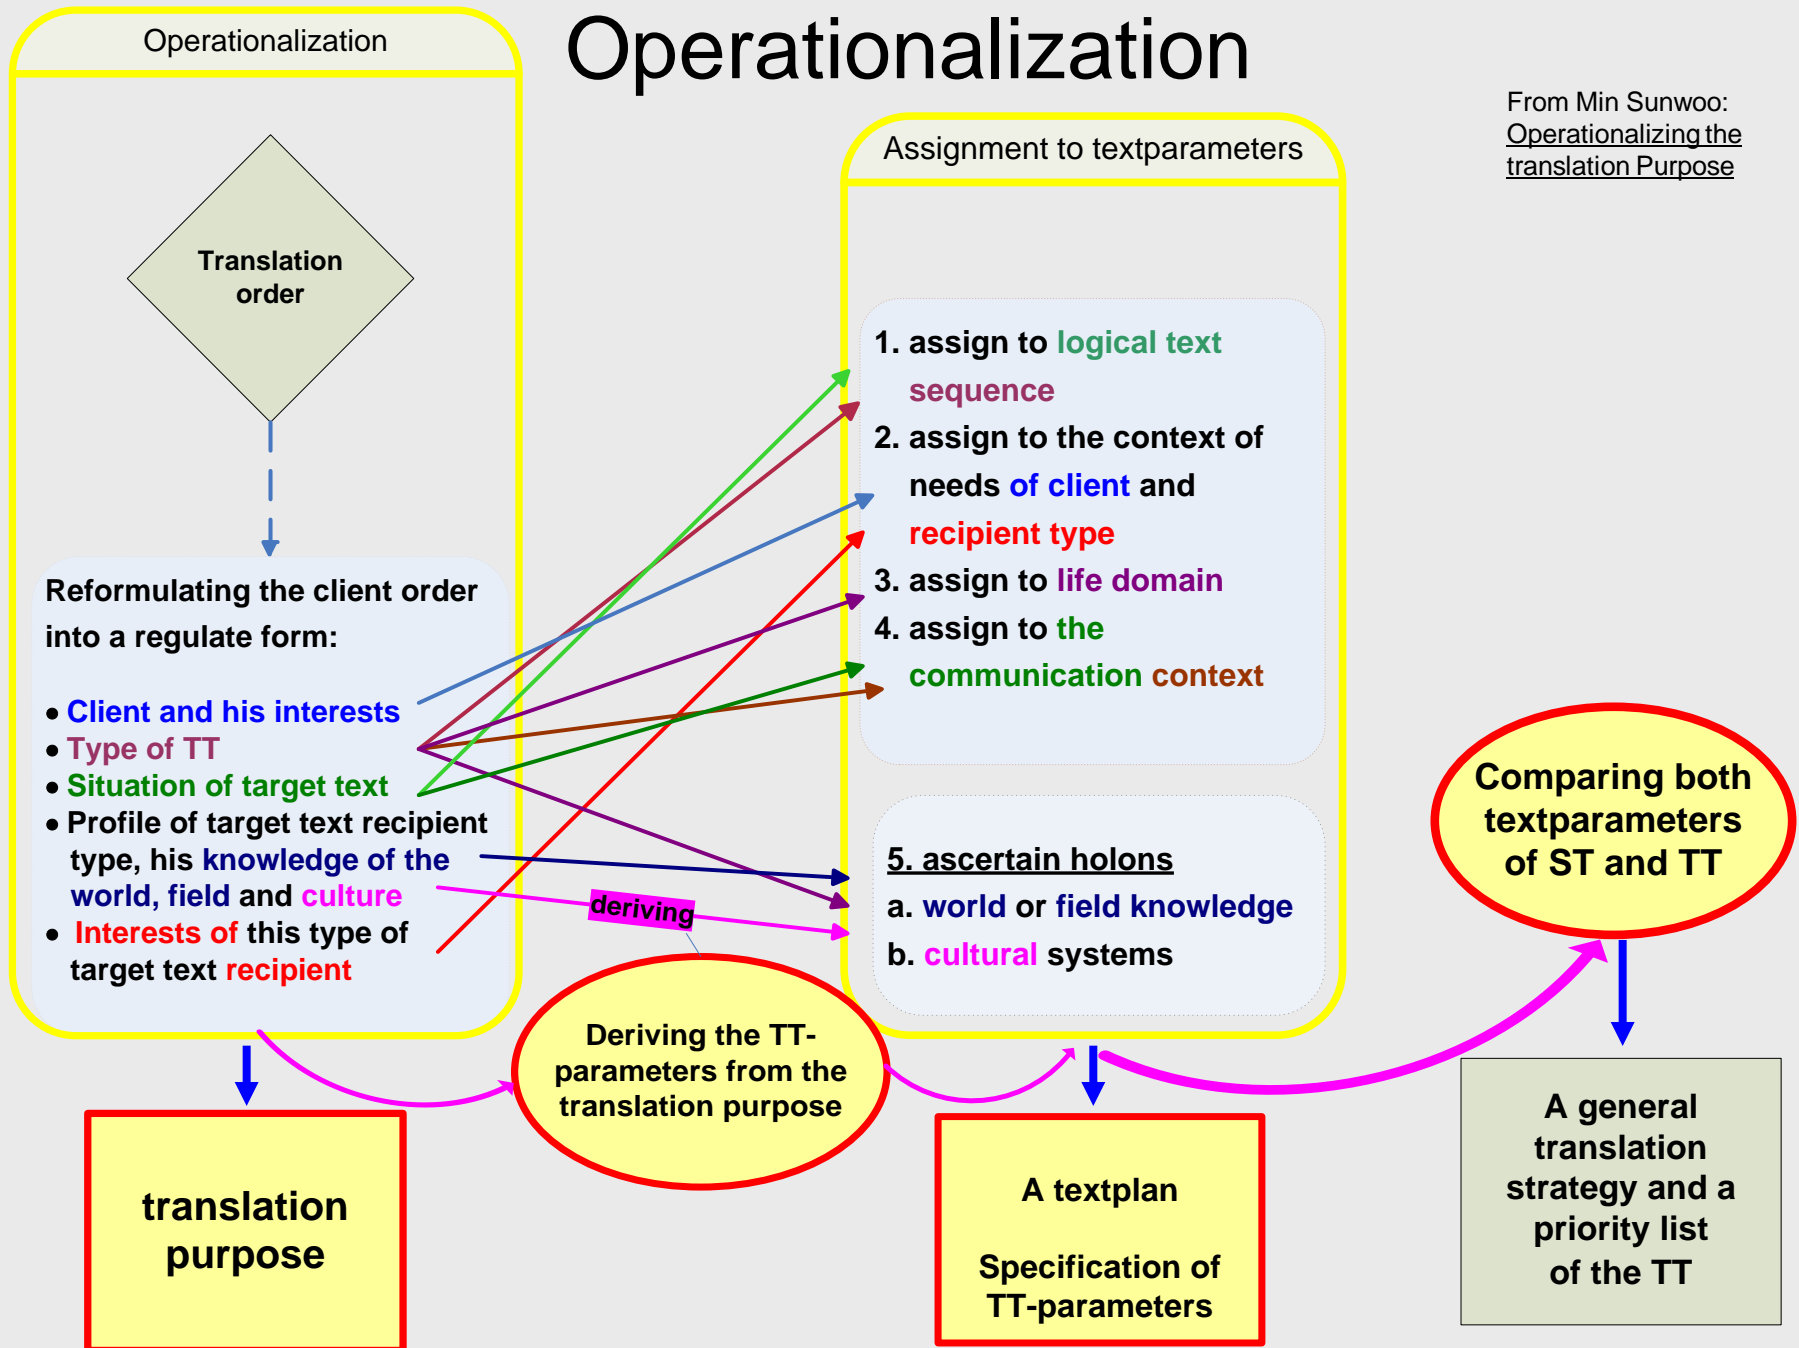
Operationalization

Operationalization

From Min Sunwoo: Operationalizing the translation Purpose

Translation order

Reformulating the client order into a regulate form:

• Client and his interests
• Type of TT
• Situation of target text
• Profile of target text recipient type, his knowledge of the world, field and culture
• Interests of this type of target text recipient

Assignment to textparameters

1. assign to logical text sequence
2. assign to the context of needs of client and recipient type
3. assign to life domain
4. assign to the communication context

5. ascertain holons
a. world or field knowledge
b. cultural systems

deriving

Comparing both textparameters of ST and TT

Deriving the TT-parameters from the translation purpose

translation purpose

A textplan

Specification of TT-parameters

A general translation strategy and a priority list of the TT